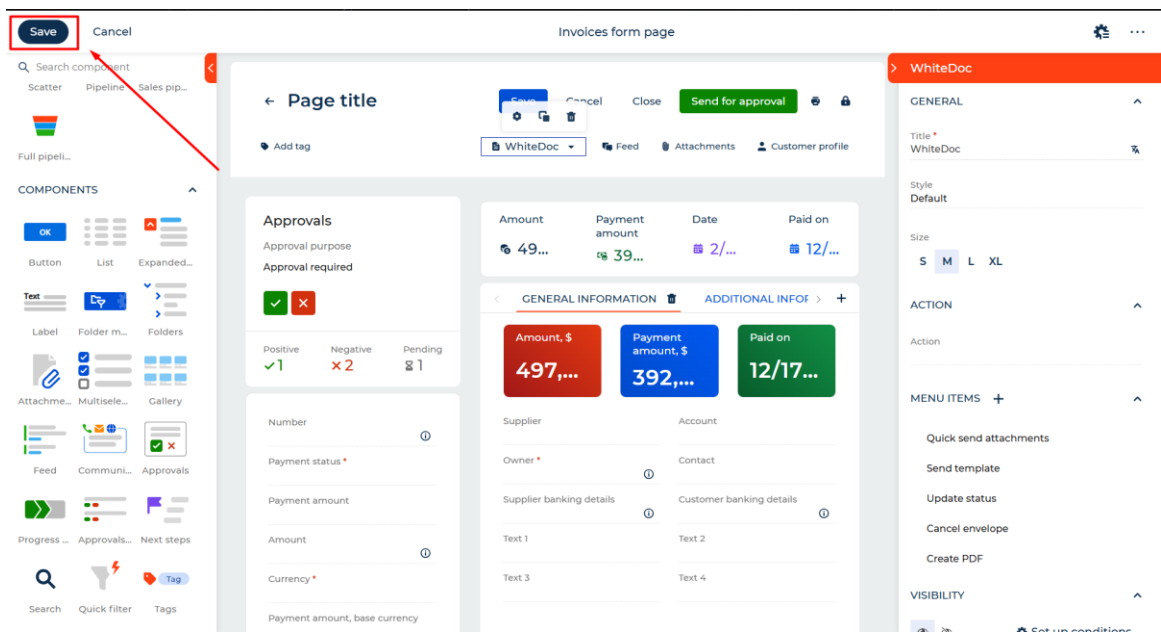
Save Cancel

Invoices form page

Search component

Scatter Pipeline Sales pip...

Full pipeli...

COMPONENTS

OK

Button List Expanded...

Text

Label Folder m... Folders

Attachme... Multisele... Gallery

Feed Communi... Approvals

Progress ... Approvals... Next steps

Tag

Search Quick filter Tags

← Page title

Save Cancel Close Send for approval

Add tag

WhiteDoc Feed Attachments Customer profile

Approvals

Approval purpose

Approval required

Positive ✓1

Negative ×2

Pending 1

Amount 49...

Payment amount 39...

Date 2/...

Paid on 12/...

GENERAL INFORMATION ADDITIONAL INFOR

Amount, $ 497,...

Payment amount, $ 392,...

Paid on 12/17...

Number

Payment status *

Payment amount

Amount

Currency *

Payment amount, base currency

Supplier

Account

Owner *

Contact

Supplier banking details

Customer banking details

Text 1

Text 2

Text 3

Text 4

WhiteDoc

GENERAL

Title *
WhiteDoc

Style
Default

Size
S M L XL

ACTION

Action

MENU ITEMS +

Quick send attachments

Send template

Update status

Cancel envelope

Create PDF

VISIBILITY

Set up conditions